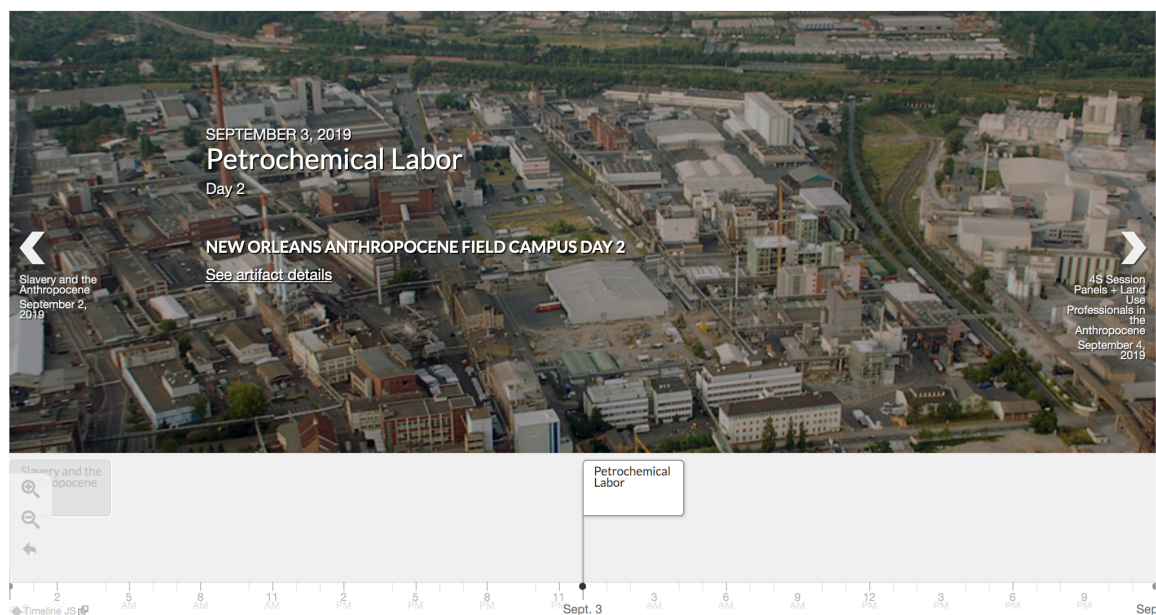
SEPTEMBER 3, 2019
Petrochemical Labor
Day 2

NEW ORLEANS ANTHROPOCENE FIELD CAMPUS DAY 2
See artifact details

Slavery and the Anthropocene
September 2, 2019

4S Session Panels + Land Use Professionals in the Anthropocene
September 4, 2019

Slavery and the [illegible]ropocene

Petrochemical Labor

Timeline JS

2 | 5 AM | 8 AM | 11 AM | 2 PM | 5 PM | 8 PM | 11 PM | Sept. 3 | 3 AM | 6 AM | 9 AM | 12 PM | 3 PM | 6 PM | 9 PM | Sep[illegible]